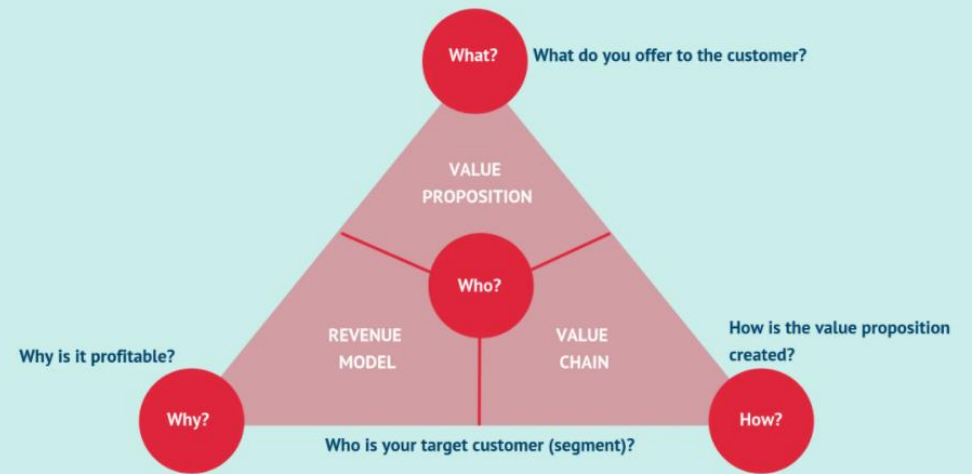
What?

What do you offer to the customer?

VALUE PROPOSITION

Who?

REVENUE MODEL

VALUE CHAIN

How is the value proposition created?

Why is it profitable?

Why?

How?

Who is your target customer (segment)?